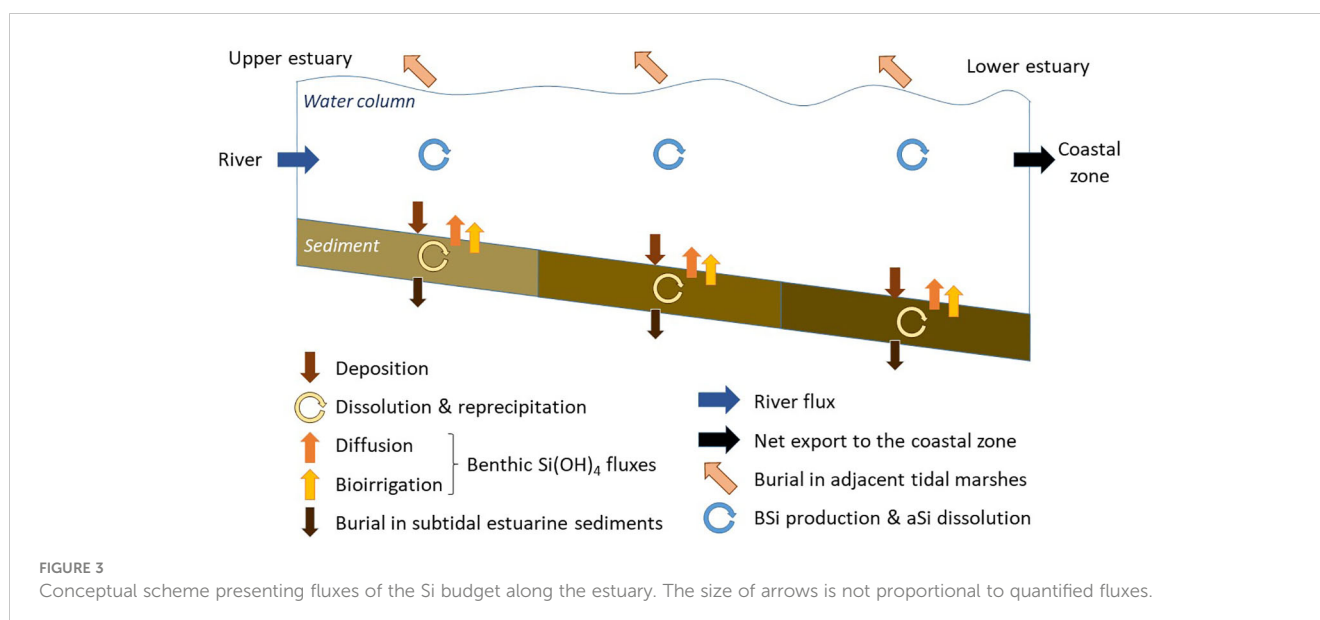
Upper estuary

Lower estuary

Water column

River

Coastal zone

Sediment

Deposition

Dissolution & reprecipitation

Diffusion

Bioirrigation

Benthic Si(OH)$_4$ fluxes

Burial in subtidal estuarine sediments

River flux

Net export to the coastal zone

Burial in adjacent tidal marshes

BSi production & aSi dissolution

FIGURE 3
Conceptual scheme presenting fluxes of the Si budget along the estuary. The size of arrows is not proportional to quantified fluxes.